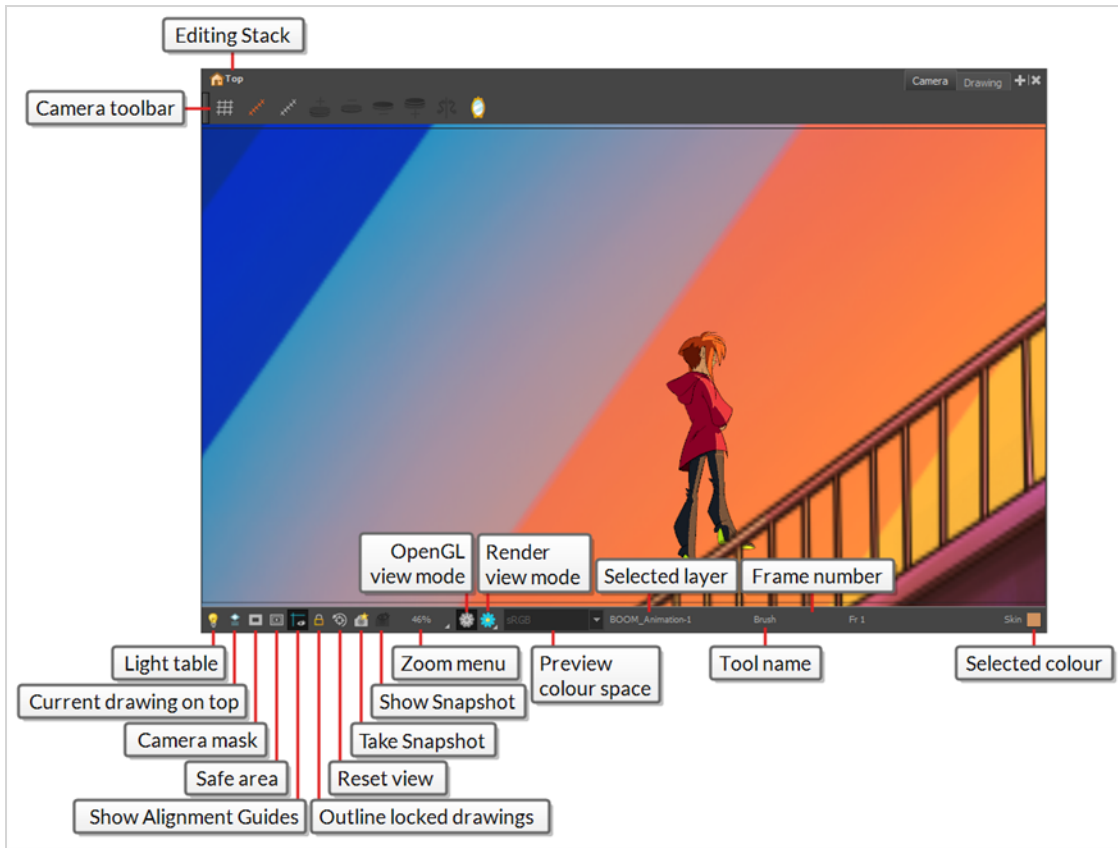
Editing Stack

Top

Camera Drawing

Camera toolbar

OpenGL view mode

Render view mode

Selected layer

Frame number

46%

sRGB

BOOM_Animation-1

Brush

Fr 1

Skin

Light table

Current drawing on top

Camera mask

Safe area

Show Alignment Guides

Outline locked drawings

Reset view

Take Snapshot

Show Snapshot

Zoom menu

Preview colour space

Tool name

Selected colour